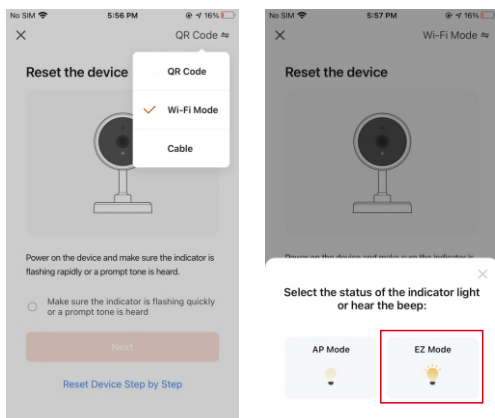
No SIM 5:56 PM 16%

QR Code

Reset the device

QR Code

Wi-Fi Mode

Cable

Power on the device and make sure the indicator is flashing rapidly or a prompt tone is heard.

Make sure the indicator is flashing quickly or a prompt tone is heard

Next

Reset Device Step by Step

No SIM 5:57 PM 16%

Wi-Fi Mode

Reset the device

Power on the device and make sure the indicator is

Select the status of the indicator light or hear the beep:

AP Mode

EZ Mode